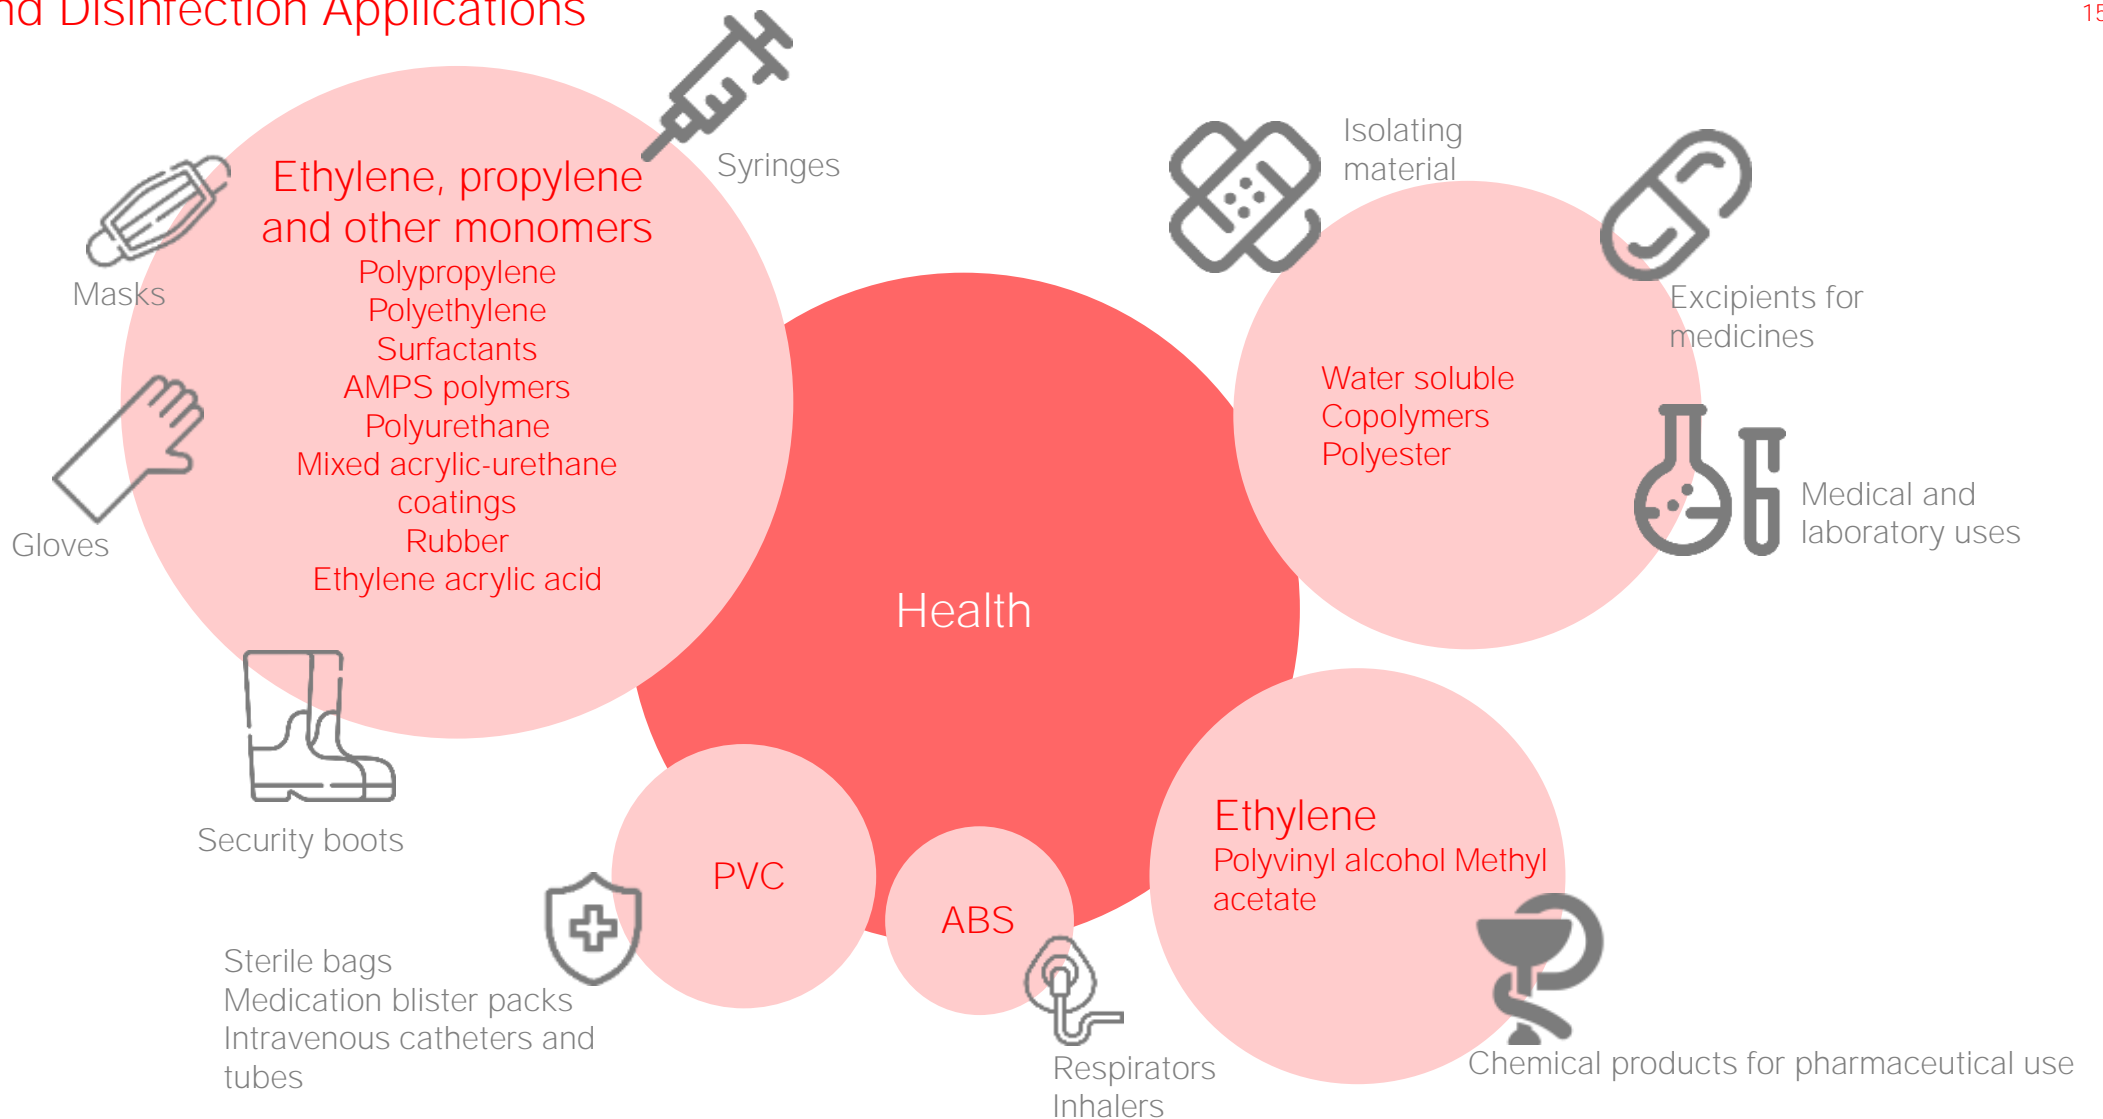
nd Disinfection Applications

15

Ethylene, propylene and other monomers
Polypropylene
Polyethylene
Surfactants
AMPS polymers
Polyurethane
Mixed acrylic-urethane coatings
Rubber
Ethylene acrylic acid

Syringes

Masks

Gloves

Security boots

Isolating material

Excipients for medicines

Water soluble
Copolymers
Polyester

Medical and laboratory uses

Health

PVC

ABS

Ethylene
Polyvinyl alcohol Methyl acetate

Sterile bags
Medication blister packs
Intravenous catheters and tubes

Respirators
Inhalers

Chemical products for pharmaceutical use